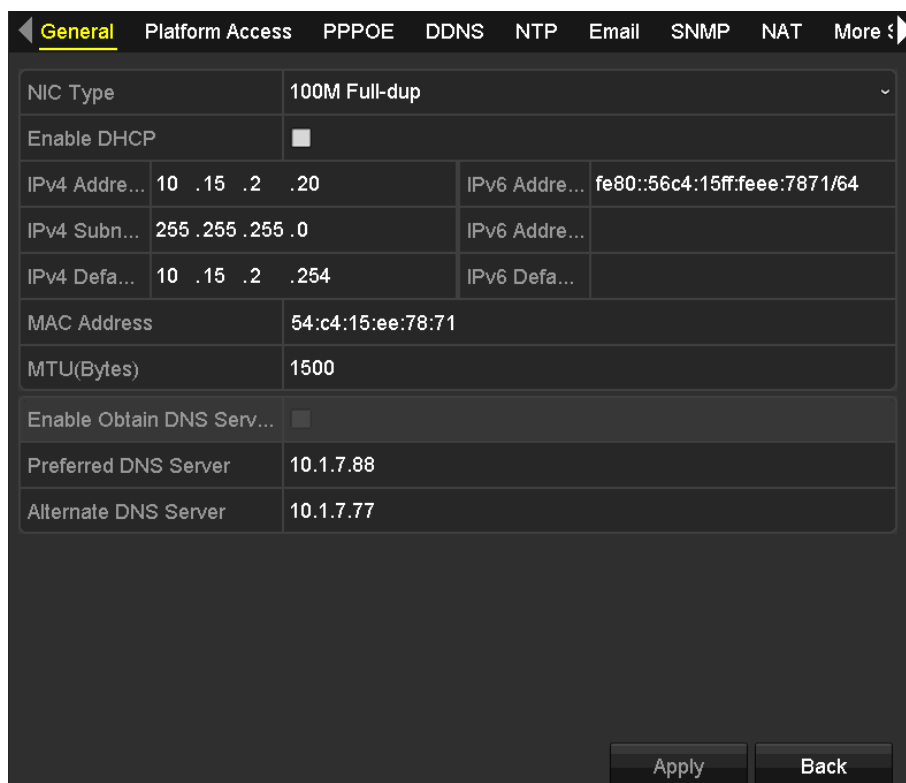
General Platform Access PPPOE DDNS NTP Email SNMP NAT More S

NIC Type 100M Full-dup

Enable DHCP

IPv4 Addre... 10 .15 .2 .20 IPv6 Addre... fe80::56c4:15ff:feee:7871/64

IPv4 Subn... 255 .255 .255 .0 IPv6 Addre...

IPv4 Defa... 10 .15 .2 .254 IPv6 Defa...

MAC Address 54:c4:15:ee:78:71

MTU(Bytes) 1500

Enable Obtain DNS Serv...

Preferred DNS Server 10.1.7.88

Alternate DNS Server 10.1.7.77

Apply Back